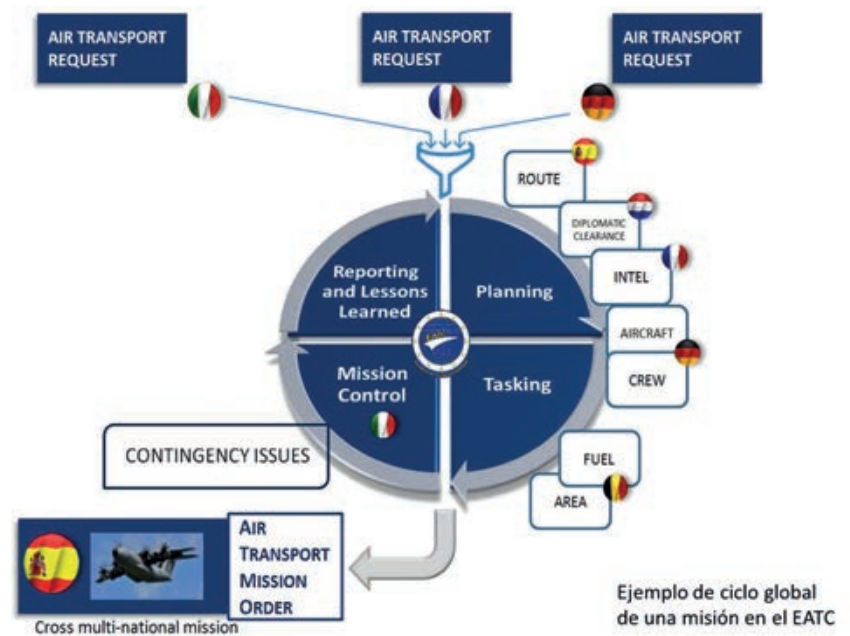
AIR TRANSPORT REQUEST

AIR TRANSPORT REQUEST

AIR TRANSPORT REQUEST

ROUTE

DIPLOMATIC CLEARANCE

INTEL

AIRCRAFT

CREW

FUEL

AREA

Reporting and Lessons Learned

Planning

Mission Control

Tasking

EATC

CONTINGENCY ISSUES

AIR TRANSPORT MISSION ORDER

Cross multi-national mission

Ejemplo de ciclo global de una misión en el EATC